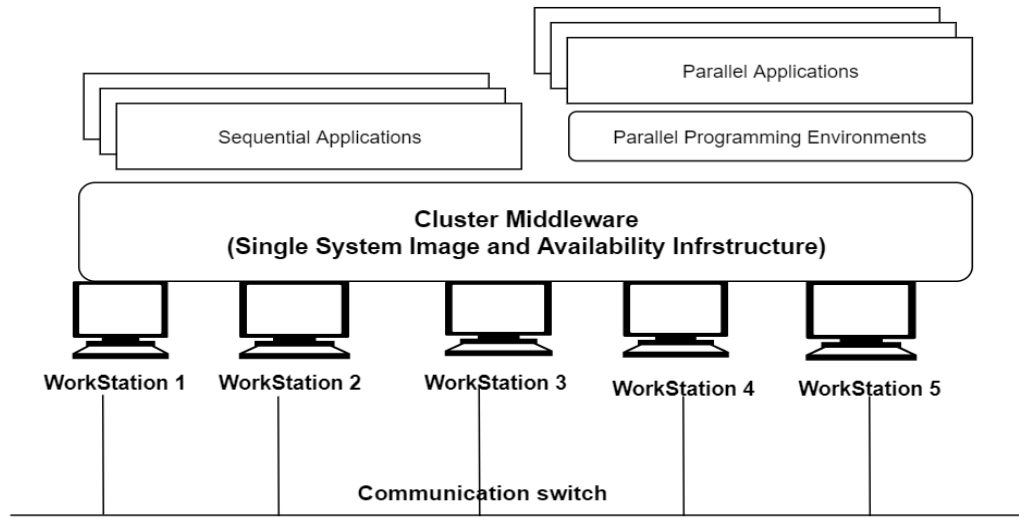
Parallel Applications

Sequential Applications

Parallel Programming Environments

Cluster Middleware
(Single System Image and Availability Infrstructure)

WorkStation 1

WorkStation 2

WorkStation 3

WorkStation 4

WorkStation 5

Communication switch